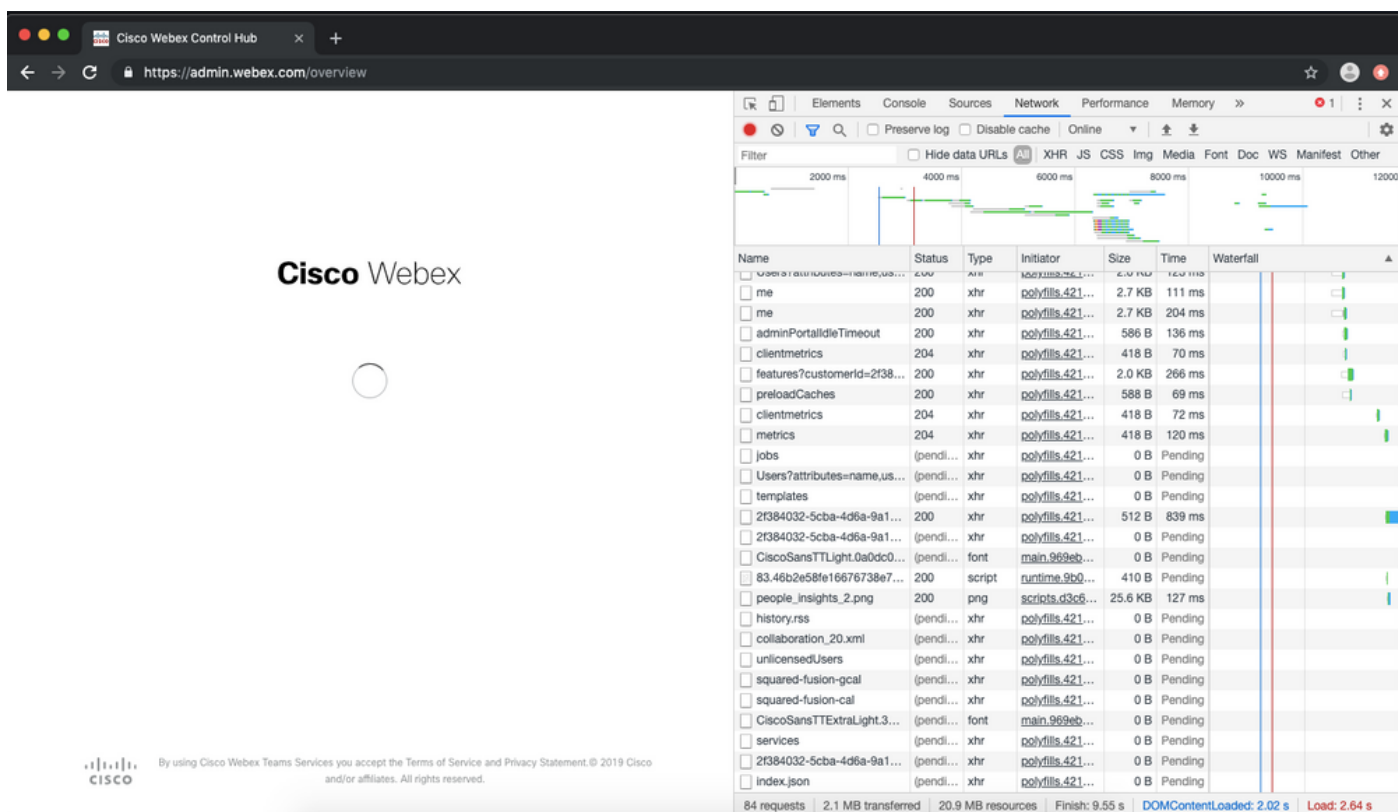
Cisco Webex Control Hub ×  +

https://admin.webex.com/overview

Cisco Webex

By using Cisco Webex Teams Services you accept the Terms of Service and Privacy Statement.© 2019 Cisco and/or affiliates. All rights reserved.

CISCO

Elements Console Sources Network Performance Memory » 1

Preserve log  Disable cache  Online

Filter  Hide data URLs  All  XHR JS CSS Img Media Font Doc WS Manifest Other

2000 ms 4000 ms 6000 ms 8000 ms 10000 ms 12000

| Name | Status | Type | Initiator | Size | Time | Waterfall |
|---|---|---|---|---|---|---|
| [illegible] | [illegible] | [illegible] | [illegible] | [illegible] | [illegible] | |
| me | 200 | xhr | polyfills.421... | 2.7 KB | 111 ms | |
| me | 200 | xhr | polyfills.421... | 2.7 KB | 204 ms | |
| adminPortalIdleTimeout | 200 | xhr | polyfills.421... | 586 B | 136 ms | |
| clientmetrics | 204 | xhr | polyfills.421... | 418 B | 70 ms | |
| features?customerId=2f38... | 200 | xhr | polyfills.421... | 2.0 KB | 266 ms | |
| preloadCaches | 200 | xhr | polyfills.421... | 588 B | 69 ms | |
| clientmetrics | 204 | xhr | polyfills.421... | 418 B | 72 ms | |
| metrics | 204 | xhr | polyfills.421... | 418 B | 120 ms | |
| jobs | (pendi... | xhr | polyfills.421... | 0 B | Pending | |
| Users?attributes=name,us... | (pendi... | xhr | polyfills.421... | 0 B | Pending | |
| templates | (pendi... | xhr | polyfills.421... | 0 B | Pending | |
| 2f384032-5cba-4d6a-9a1... | 200 | xhr | polyfills.421... | 512 B | 839 ms | |
| 2f384032-5cba-4d6a-9a1... | (pendi... | xhr | polyfills.421... | 0 B | Pending | |
| CiscoSansTTLight.0a0dc0... | (pendi... | font | main.969eb... | 0 B | Pending | |
| 83.46b2e58fe16676738e7... | 200 | script | runtime.9b0... | 410 B | Pending | |
| people_insights_2.png | 200 | png | scripts.d3c6... | 25.6 KB | 127 ms | |
| history.rss | (pendi... | xhr | polyfills.421... | 0 B | Pending | |
| collaboration_20.xml | (pendi... | xhr | polyfills.421... | 0 B | Pending | |
| unlicensedUsers | (pendi... | xhr | polyfills.421... | 0 B | Pending | |
| squared-fusion-gcal | (pendi... | xhr | polyfills.421... | 0 B | Pending | |
| squared-fusion-cal | (pendi... | xhr | polyfills.421... | 0 B | Pending | |
| CiscoSansTTExtraLight.3... | (pendi... | font | main.969eb... | 0 B | Pending | |
| services | (pendi... | xhr | polyfills.421... | 0 B | Pending | |
| 2f384032-5cba-4d6a-9a1... | (pendi... | xhr | polyfills.421... | 0 B | Pending | |
| index.json | (pendi... | xhr | polyfills.421... | 0 B | Pending | |

84 requests | 2.1 MB transferred | 20.9 MB resources | Finish: 9.55 s | DOMContentLoaded: 2.02 s | Load: 2.64 s